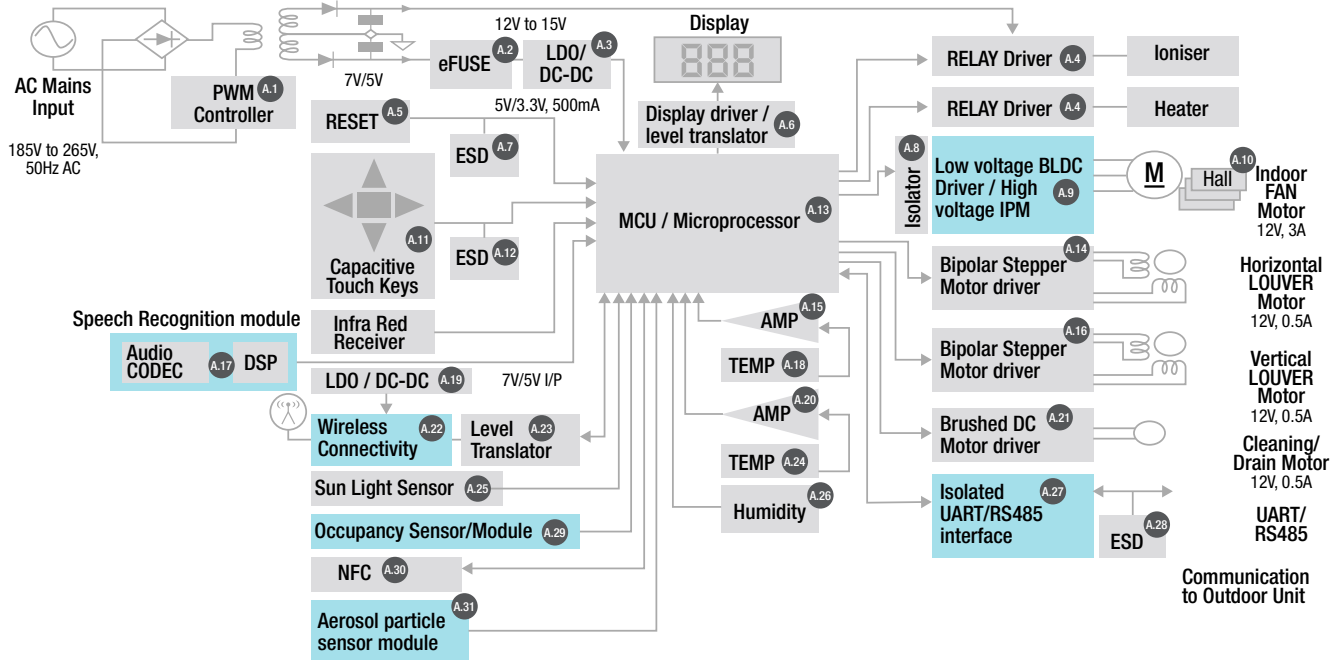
AC Mains Input

185V to 265V, 50Hz AC

PWM Controller A.1

7V/5V

12V to 15V

eFUSE A.2

LDO/ DC-DC A.3

Display

888

Display driver / level translator A.6

5V/3.3V, 500mA

RESET A.5

ESD A.7

Capacitive Touch Keys A.11

ESD A.12

MCU / Microprocessor A.13

RELAY Driver A.4

Ioniser

RELAY Driver A.4

Heater

Isolator A.8

Low voltage BLDC Driver / High voltage IPM A.9

M

Hall A.10

Indoor FAN Motor 12V, 3A

Bipolar Stepper Motor driver A.14

Horizontal LOUVER Motor 12V, 0.5A

Bipolar Stepper Motor driver A.16

Vertical LOUVER Motor 12V, 0.5A

Brushed DC Motor driver A.21

Cleaning/ Drain Motor 12V, 0.5A

Isolated UART/RS485 interface A.27

ESD A.28

UART/ RS485

Communication to Outdoor Unit

Speech Recognition module

Audio CODEC A.17

DSP

Infra Red Receiver

LDO / DC-DC A.19

7V/5V I/P

Wireless Connectivity A.22

Level Translator A.23

Sun Light Sensor A.25

Occupancy Sensor/Module A.29

NFC A.30

Aerosol particle sensor module A.31

AMP A.15

TEMP A.18

AMP A.20

TEMP A.24

Humidity A.26